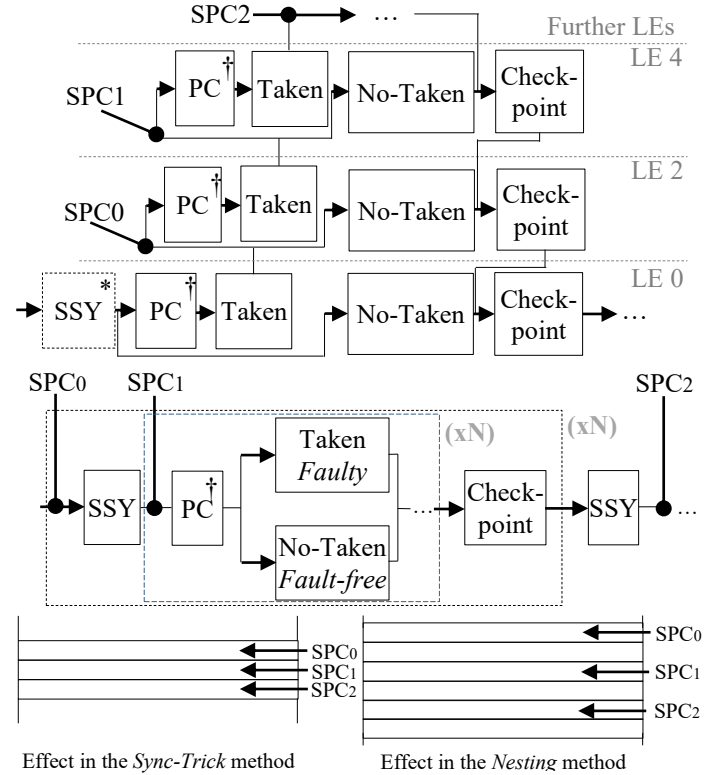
SPC2 …

Further LEs

LE 4

SPC1 PC† Taken No-Taken Checkpoint

LE 2

SPC0 PC† Taken No-Taken Checkpoint

LE 0

SSY* PC† Taken No-Taken Checkpoint …

SPC0 SPC1 SPC2

(xN) (xN)

SSY PC† Taken *Faulty* No-Taken *Fault-free* … Checkpoint SSY …

SPC0
SPC1
SPC2

SPC0
SPC1
SPC2

Effect in the *Sync-Trick* method

Effect in the *Nesting* method